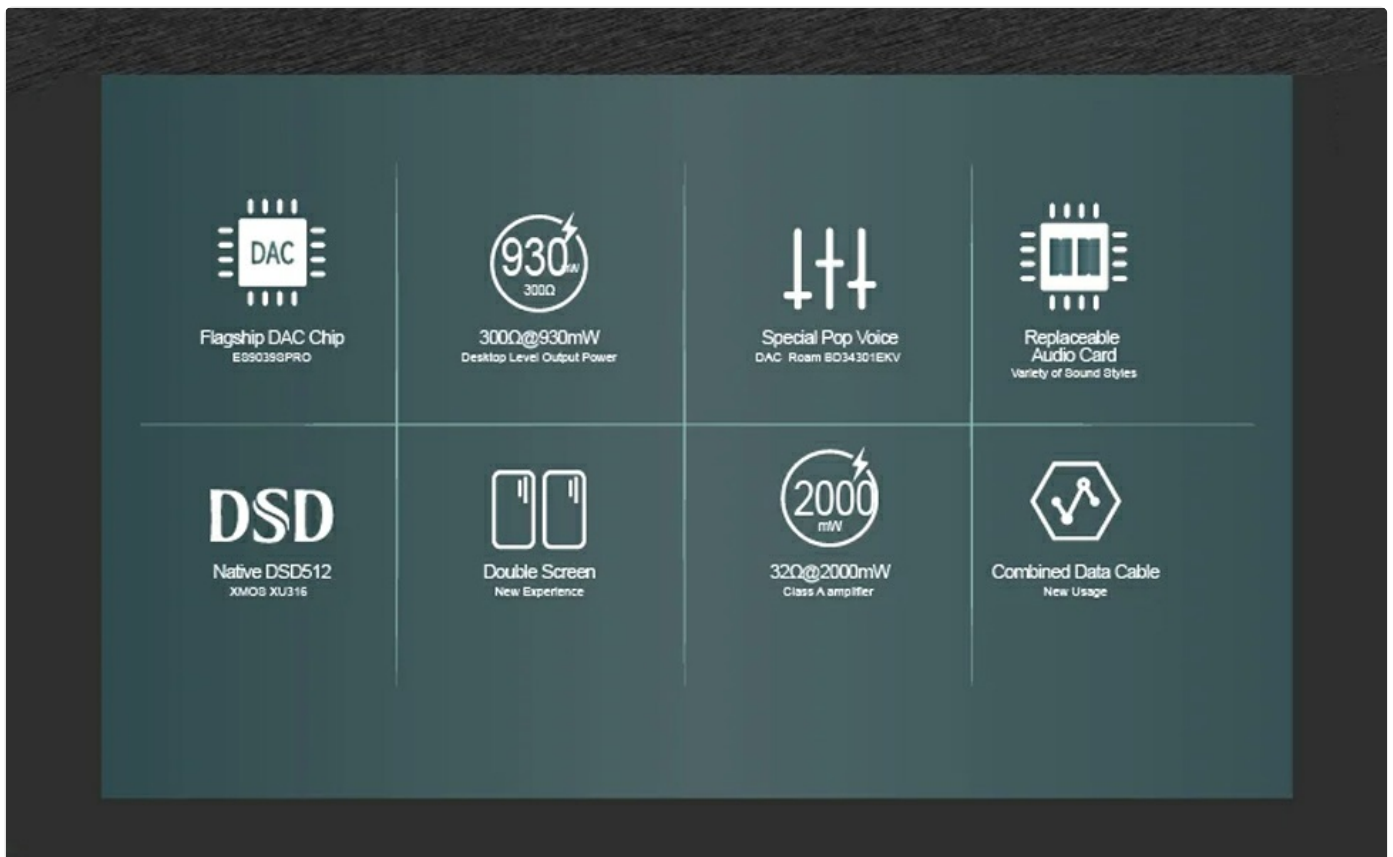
DAC

Flagship DAC Chip
ES9039SPRO

930 mW
300Ω

300Ω@930mW
Desktop Level Output Power

Special Pop Voice
DAC Roam BD34301EKV

Replaceable Audio Card
Variety of Sound Styles

DSD

Native DSD512
XMOS XU316

Double Screen
New Experience

2000 mW

32Ω@2000mW
Class A amplifier

Combined Data Cable
New Usage